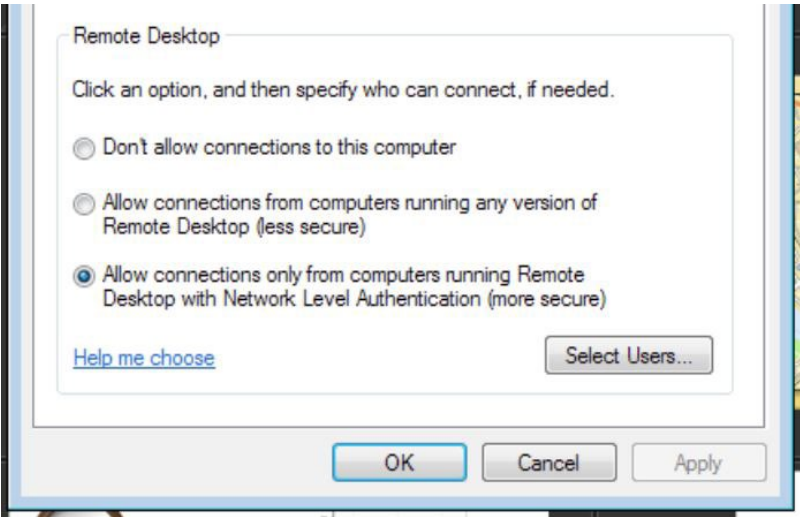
Remote Desktop

Click an option, and then specify who can connect, if needed.

Don't allow connections to this computer

Allow connections from computers running any version of Remote Desktop (less secure)

Allow connections only from computers running Remote Desktop with Network Level Authentication (more secure)

Help me choose

Select Users...

OK

Cancel

Apply